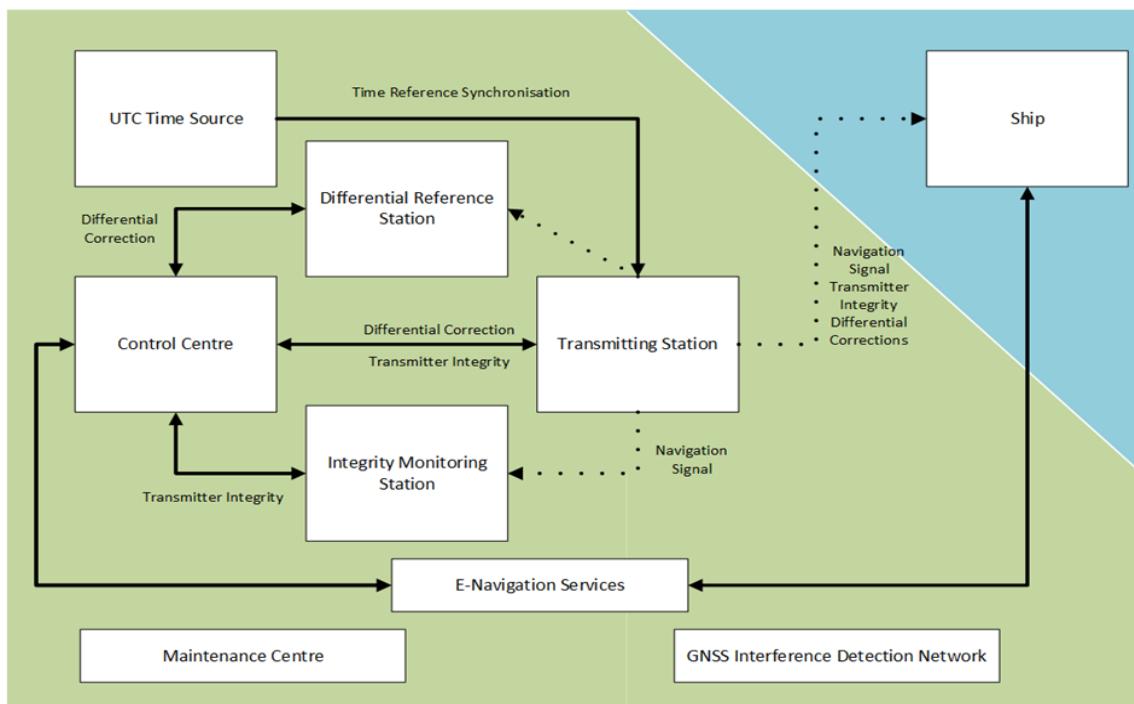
UTC Time Source

Time Reference Synchronisation

Ship

Differential Reference Station

Differential Correction

Navigation Signal Transmitter Integrity Differential Corrections

Control Centre

Differential Correction

Transmitter Integrity

Transmitting Station

Integrity Monitoring Station

Navigation Signal

Transmitter Integrity

E-Navigation Services

Maintenance Centre

GNSS Interference Detection Network